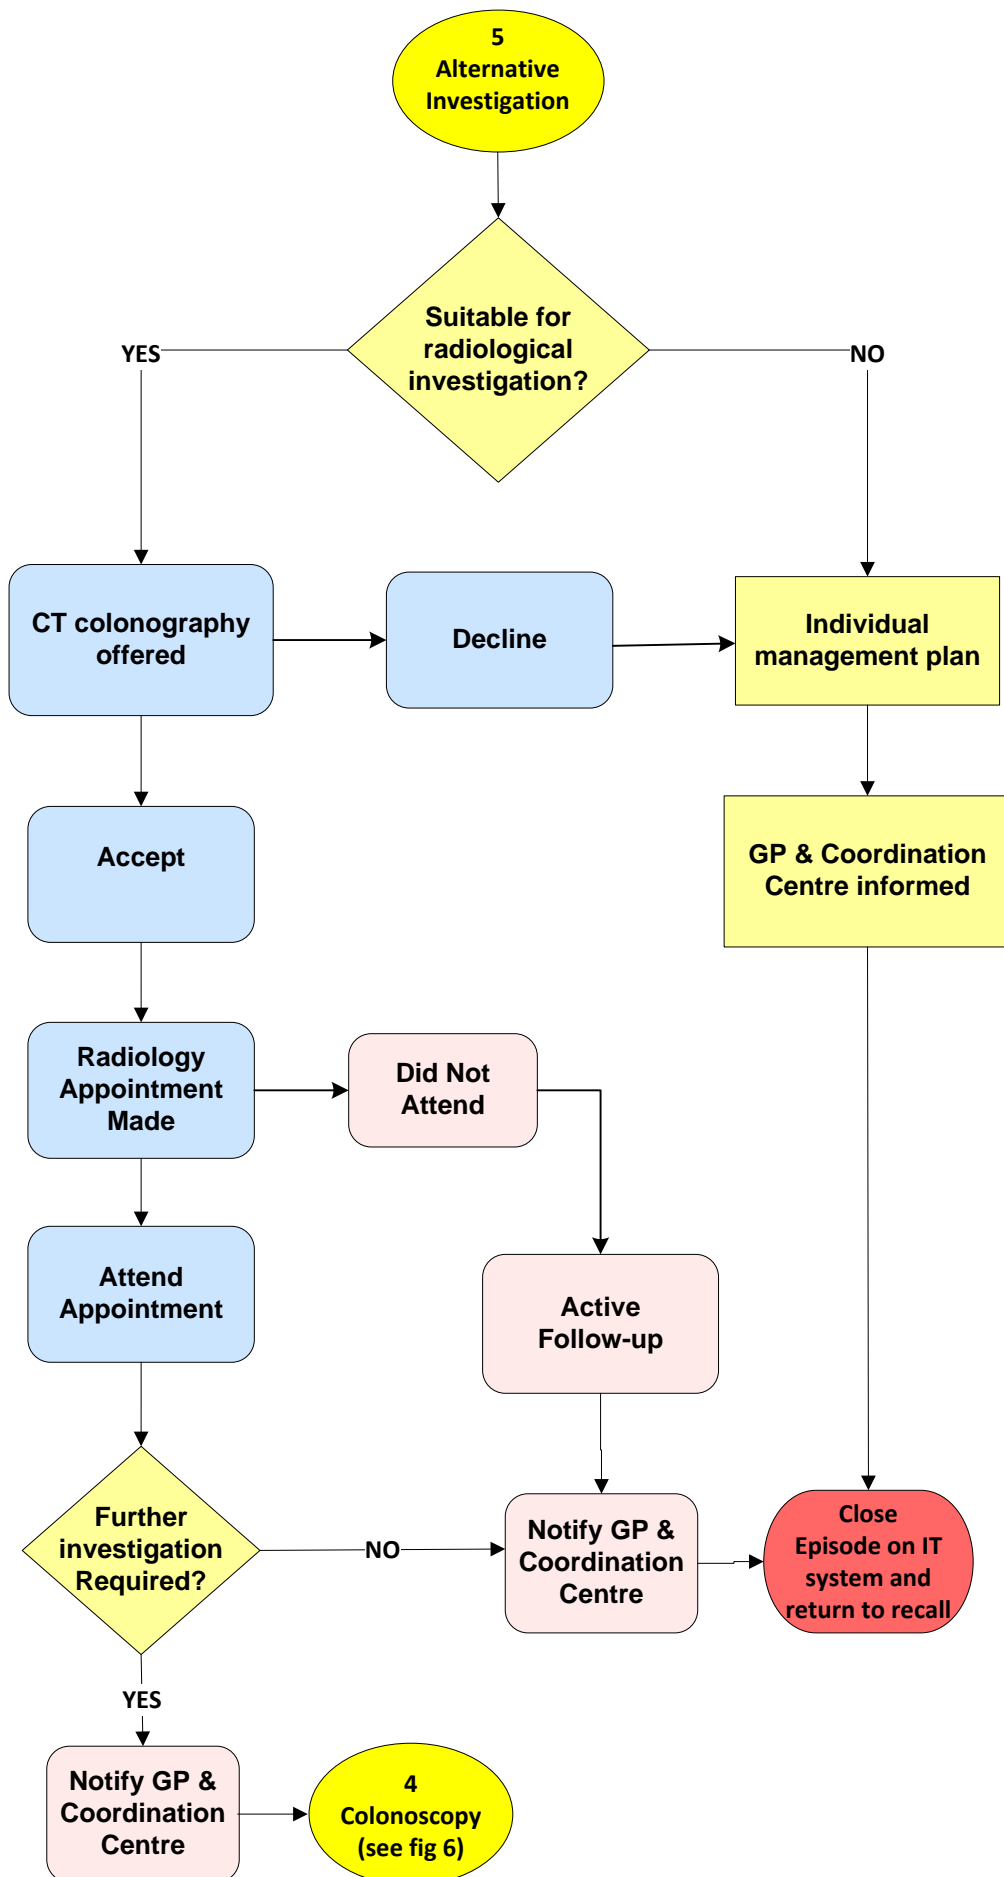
5
Alternative Investigation

Suitable for radiological investigation?

YES

NO

CT colonography offered

Decline

Individual management plan

Accept

GP & Coordination Centre informed

Radiology Appointment Made

Did Not Attend

Attend Appointment

Active Follow-up

Further investigation Required?

NO

Notify GP & Coordination Centre

Close Episode on IT system and return to recall

YES

Notify GP & Coordination Centre

4
Colonoscopy
(see fig 6)